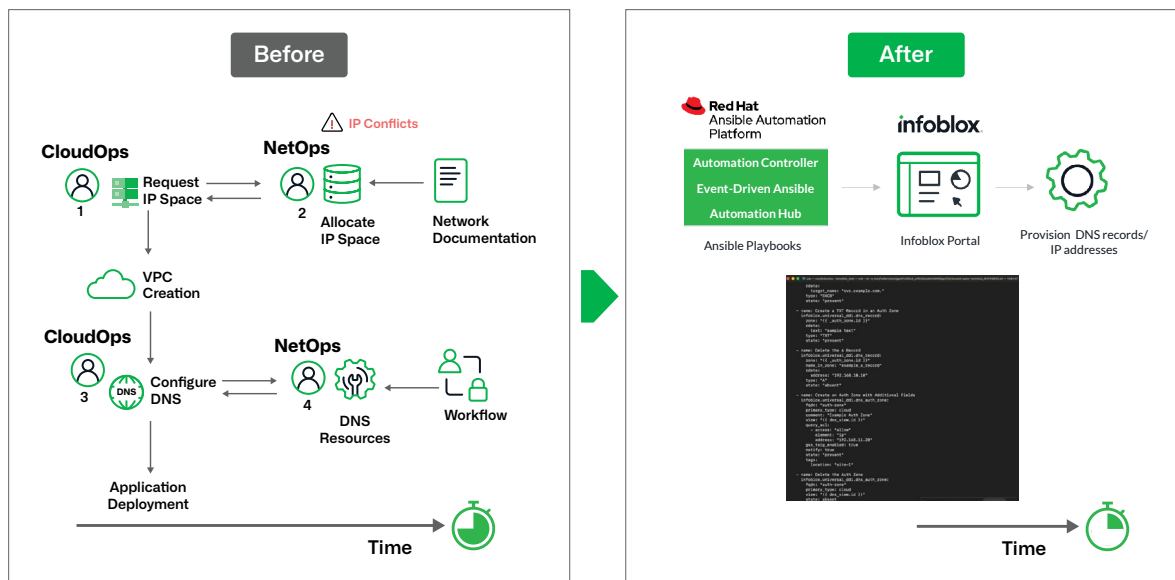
Before

IP Conflicts

CloudOps

1

Request IP Space

NetOps

2

Allocate IP Space

Network Documentation

VPC Creation

CloudOps

3

DNS

Configure DNS

NetOps

4

DNS Resources

Workflow

Application Deployment

Time

After

Red Hat
Ansible Automation Platform

Automation Controller
Event-Driven Ansible
Automation Hub

Ansible Playbooks

infoblox.

Infoblox Portal

Provision DNS records/ IP addresses

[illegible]

Time